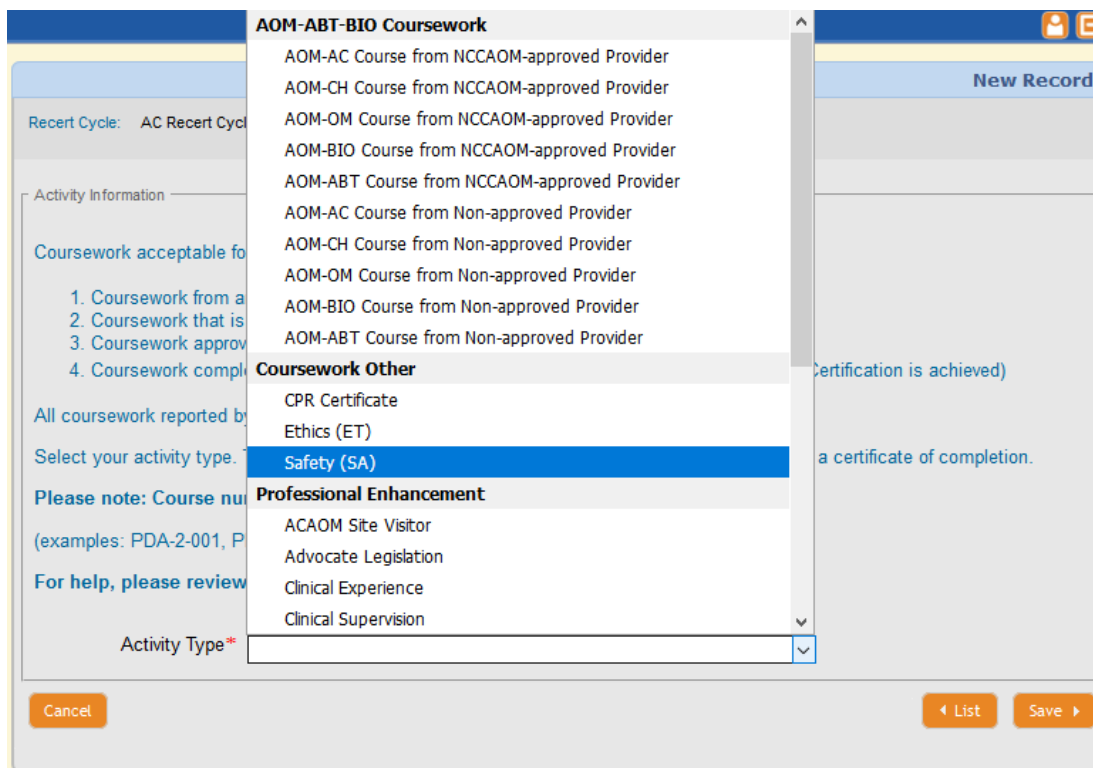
AOM-ABT-BIO Coursework
AOM-AC Course from NCCAOM-approved Provider
AOM-CH Course from NCCAOM-approved Provider
AOM-OM Course from NCCAOM-approved Provider
AOM-BIO Course from NCCAOM-approved Provider
AOM-ABT Course from NCCAOM-approved Provider
AOM-AC Course from Non-approved Provider
AOM-CH Course from Non-approved Provider
AOM-OM Course from Non-approved Provider
AOM-BIO Course from Non-approved Provider
AOM-ABT Course from Non-approved Provider
Coursework Other
CPR Certificate
Ethics (ET)
Safety (SA)
Professional Enhancement
ACAOM Site Visitor
Advocate Legislation
Clinical Experience
Clinical Supervision

New Record

Recert Cycle: AC Recert Cycl

Activity Information

Coursework acceptable fo

1. Coursework from a
2. Coursework that is
3. Coursework approv
4. Coursework comple Certification is achieved)

All coursework reported by

Select your activity type. a certificate of completion.

Please note: Course nu

(examples: PDA-2-001, P

For help, please review

Activity Type*

Cancel

List

Save